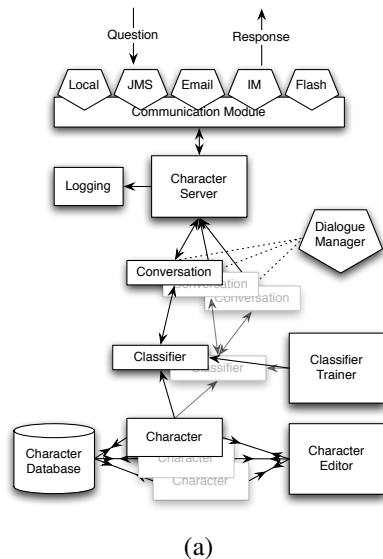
Question

Response

Local

JMS

Email

IM

Flash

Communication Module

Logging

Character Server

Dialogue Manager

Conversation

Conversation

Conversation

Classifier

Classifier

Classifier Trainer

Character

Character

Character

Character Database

Character Editor

(a)